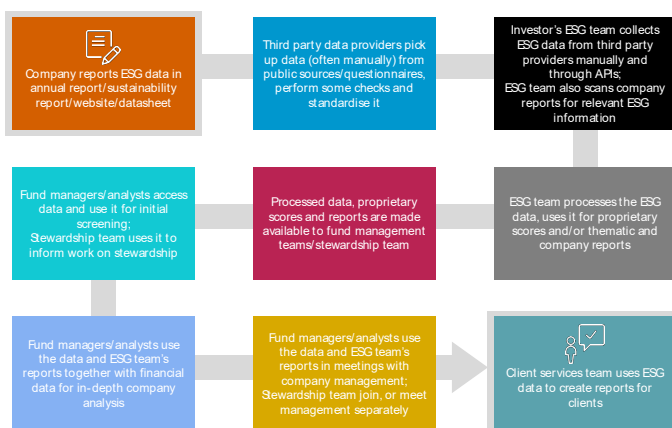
Company reports ESG data in annual report/sustainability report/website/datasheet

Third party data providers pick up data (often manually) from public sources/questionnaires, perform some checks and standardise it

Investor's ESG team collects ESG data from third party providers manually and through APIs;
ESG team also scans company reports for relevant ESG information

ESG team processes the ESG data, uses it for proprietary scores and/or thematic and company reports

Processed data, proprietary scores and reports are made available to fund management teams/stewardship team

Fund managers/analysts access data and use it for initial screening;
Stewardship team uses it to inform work on stewardship

Fund managers/analysts use the data and ESG team's reports together with financial data for in-depth company analysis

Fund managers/analysts use the data and ESG team's reports in meetings with company management;
Stewardship team join, or meet management separately

Client services team uses ESG data to create reports for clients